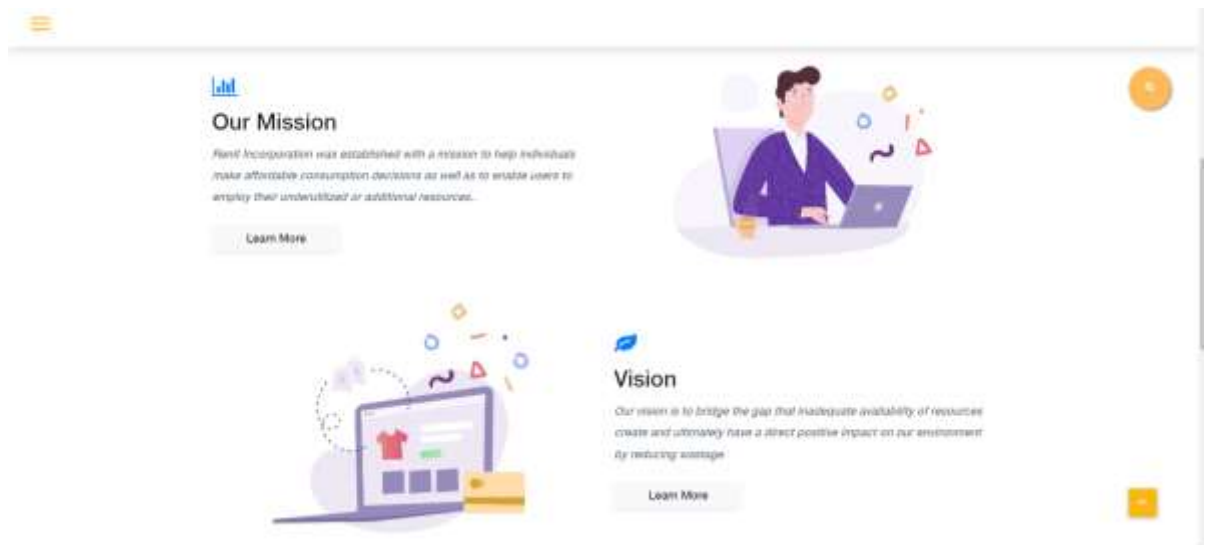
Our Mission

Rent Incorporation was established with a mission to help individuals make affordable consumption decisions as well as to enable users to employ their underutilized or additional resources.

Learn More

Vision

Our vision is to bridge the gap that inadequate availability of resources create and ultimately have a direct positive impact on our environment by reducing wastage.

Learn More